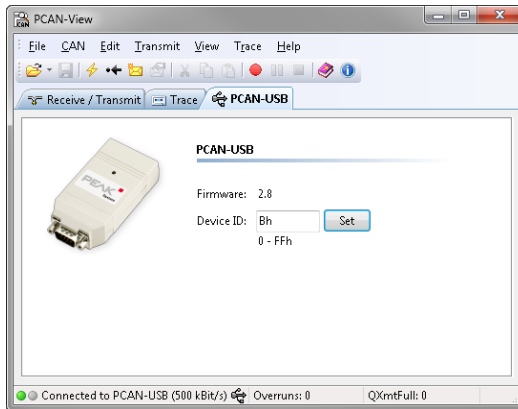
PCAN-View

File CAN Edit Transmit View Trace Help

Receive / Transmit Trace PCAN-USB

PCAN-USB

Firmware: 2.8

Device ID: Bh Set

0 - FFh

PEAK System

Connected to PCAN-USB (500 kBit/s) Overruns: 0 QXmtFull: 0